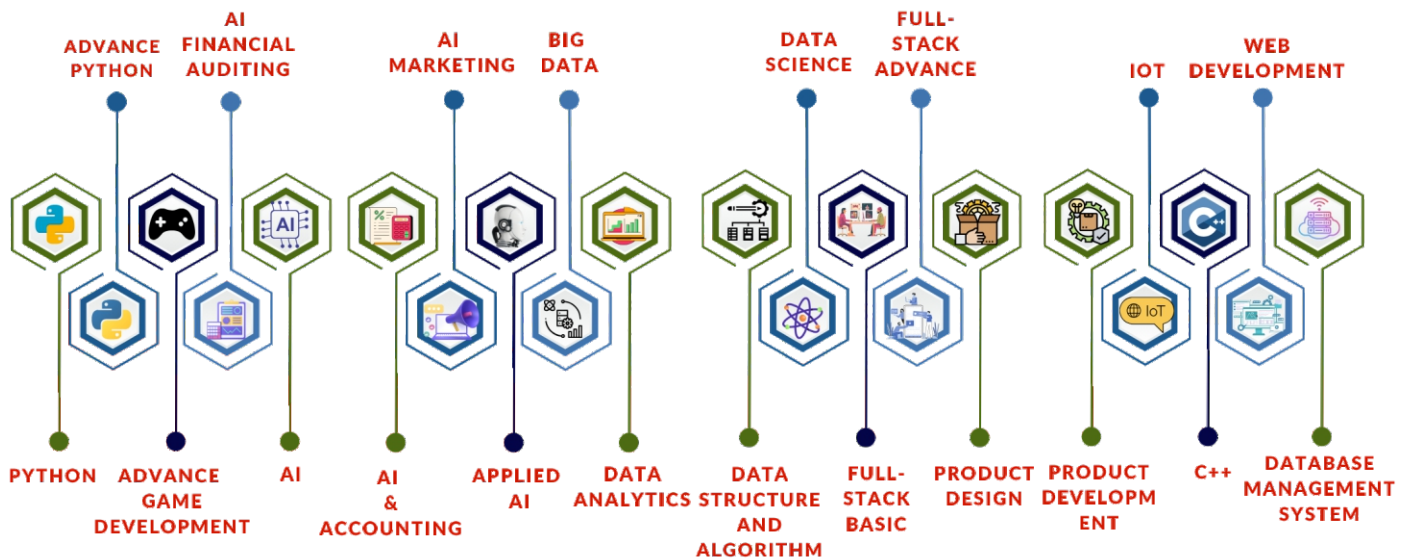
ADVANCE PYTHON

AI FINANCIAL AUDITING

AI MARKETING

BIG DATA

DATA SCIENCE

FULL-STACK ADVANCE

IOT

WEB DEVELOPMENT

AI

IoT

PYTHON

ADVANCE GAME DEVELOPMENT

AI

AI & ACCOUNTING

APPLIED AI

DATA ANALYTICS

DATA STRUCTURE AND ALGORITHM

FULL-STACK BASIC

PRODUCT DESIGN

PRODUCT DEVELOPM ENT

C++

DATABASE MANAGEMENT SYSTEM